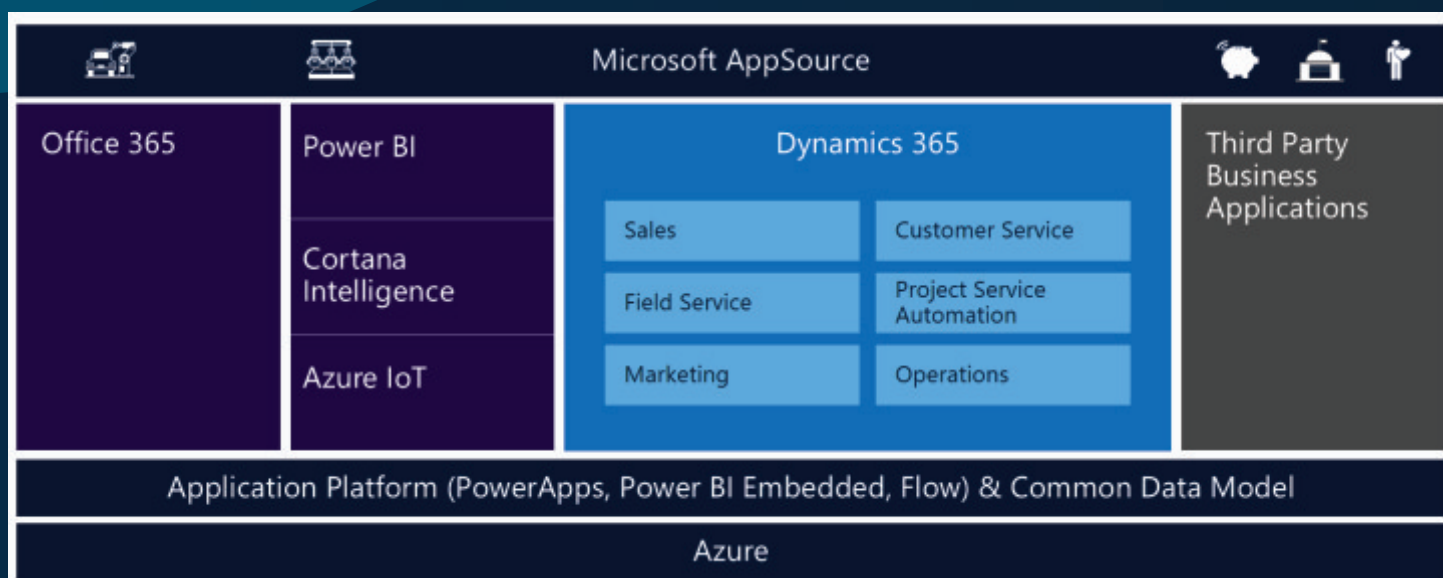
Microsoft AppSource

Office 365

Power BI

Cortana Intelligence

Azure IoT

Dynamics 365

Sales

Customer Service

Field Service

Project Service Automation

Marketing

Operations

Third Party Business Applications

Application Platform (PowerApps, Power BI Embedded, Flow) & Common Data Model

Azure